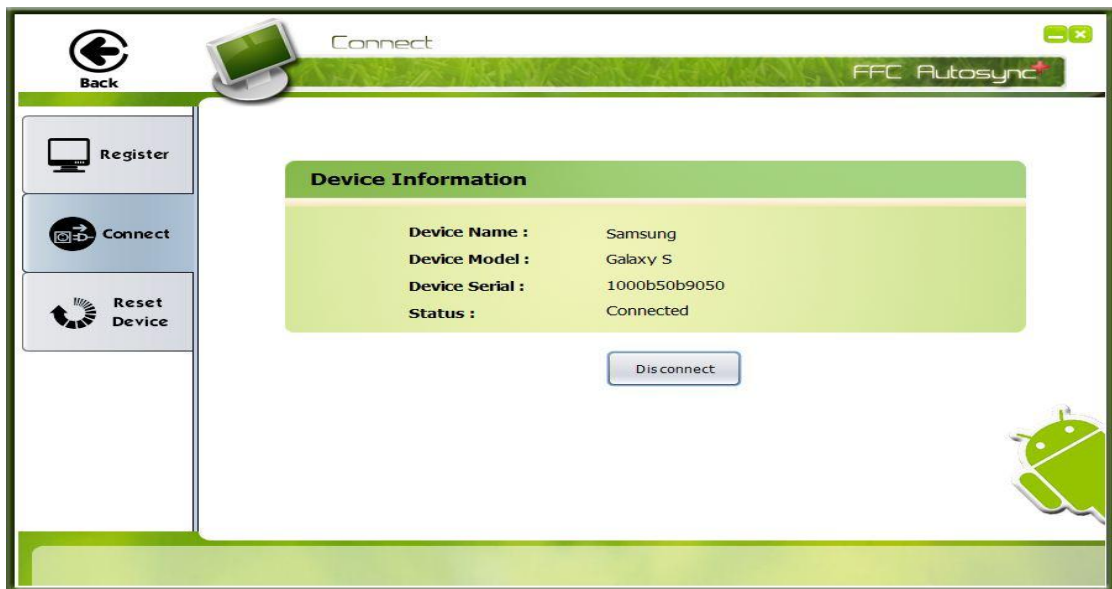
Back

Connect

FFC Autosync

Register

Connect

Reset Device

Device Information

| | |
|---|---|
| Device Name : | Samsung |
| Device Model : | Galaxy S |
| Device Serial : | 1000b50b9050 |
| Status : | Connected |

Disconnect